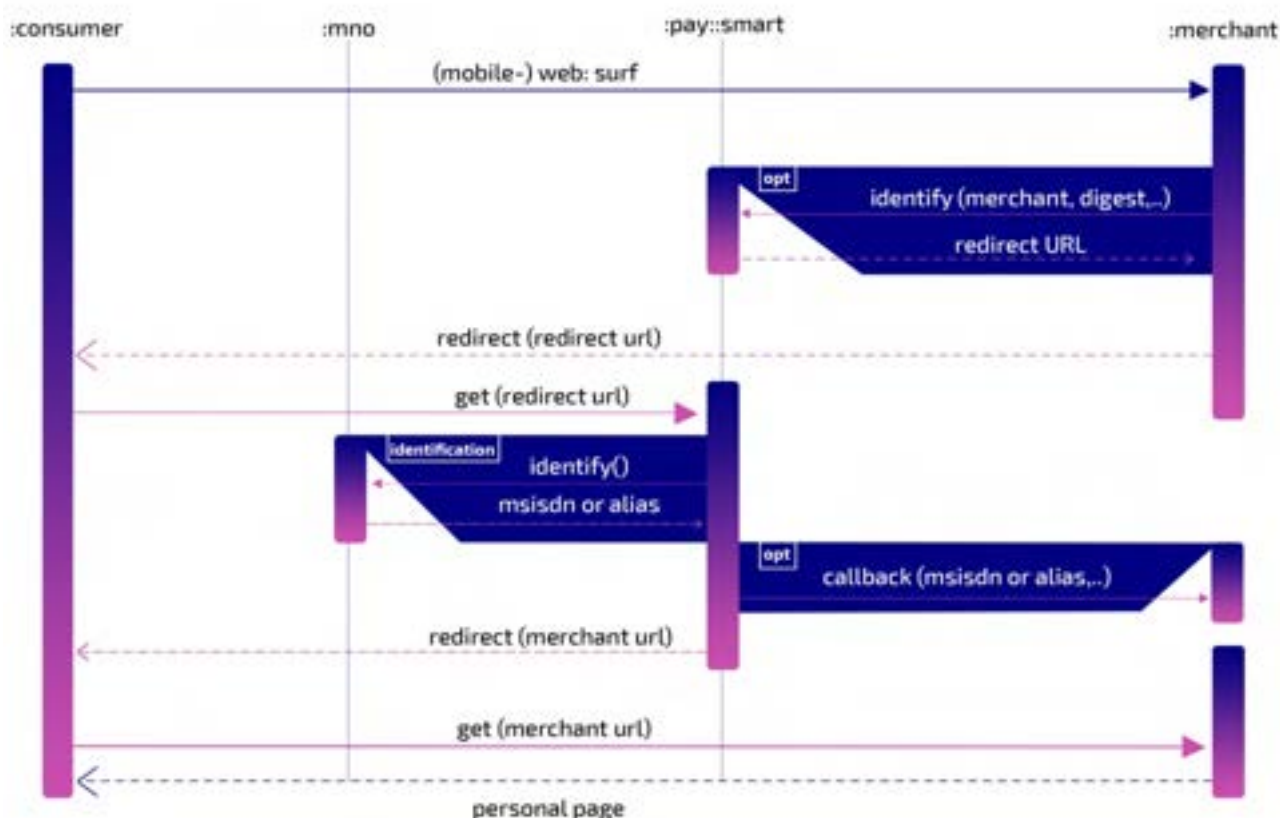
:consumer

:mno

:pay::smart

:merchant

(mobile-) web: surf

opt

identify (merchant, digest,..)

redirect URL

redirect (redirect url)

get (redirect url)

identification

identify()

msisdn or alias

opt

callback (msisdn or alias,..)

redirect (merchant url)

get (merchant url)

personal page